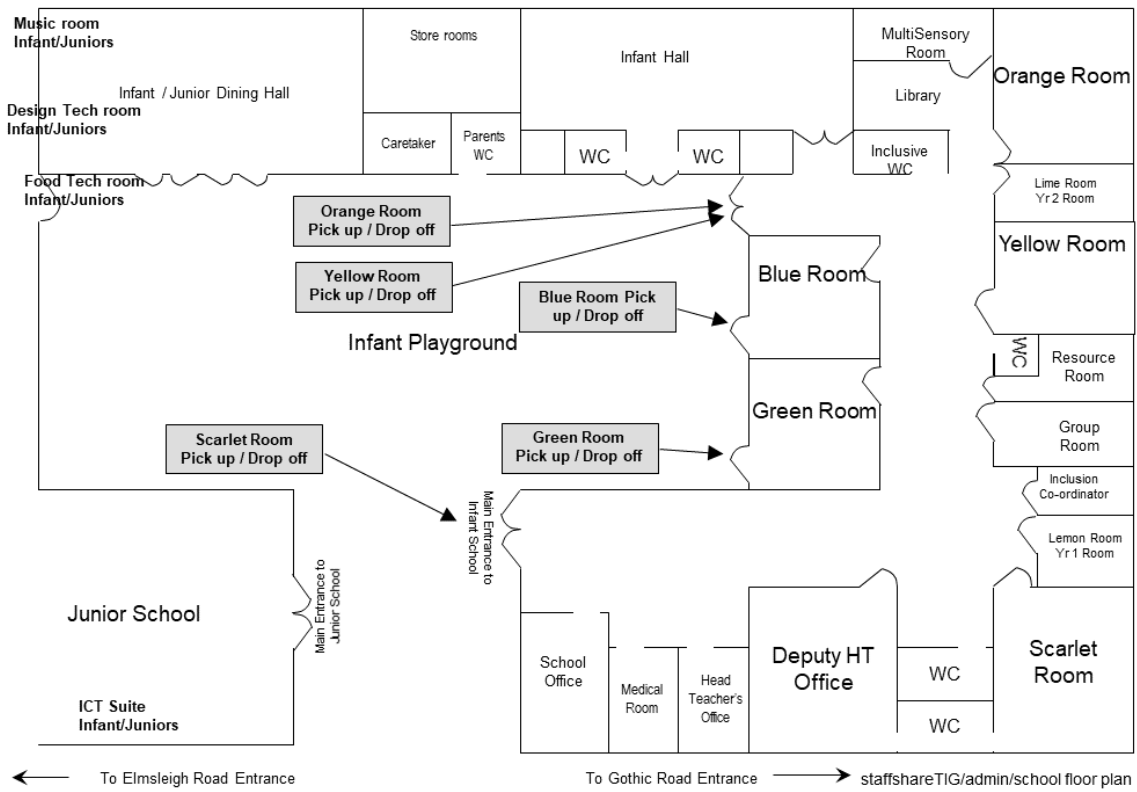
Music room
Infant/Juniors

Infant / Junior Dining Hall

Design Tech room
Infant/Juniors

Store rooms

Caretaker

Parents WC

Infant Hall

WC

WC

MultiSensory Room

Library

Inclusive WC

Orange Room

Food Tech room
Infant/Juniors

Orange Room
Pick up / Drop off

Lime Room
Yr 2 Room

Yellow Room
Pick up / Drop off

Yellow Room

Blue Room

Blue Room Pick up / Drop off

Infant Playground

WC

Resource Room

Green Room

Group Room

Scarlet Room
Pick up / Drop off

Green Room
Pick up / Drop off

Inclusion Co-ordinator

Main Entrance to Infant School

Lemon Room
Yr 1 Room

Junior School

Main Entrance to Junior School

School Office

Medical Room

Head Teacher's Office

Deputy HT Office

WC

WC

Scarlet Room

ICT Suite
Infant/Juniors

To Elmsleigh Road Entrance

To Gothic Road Entrance

staffshareTIG/admin/school floor plan